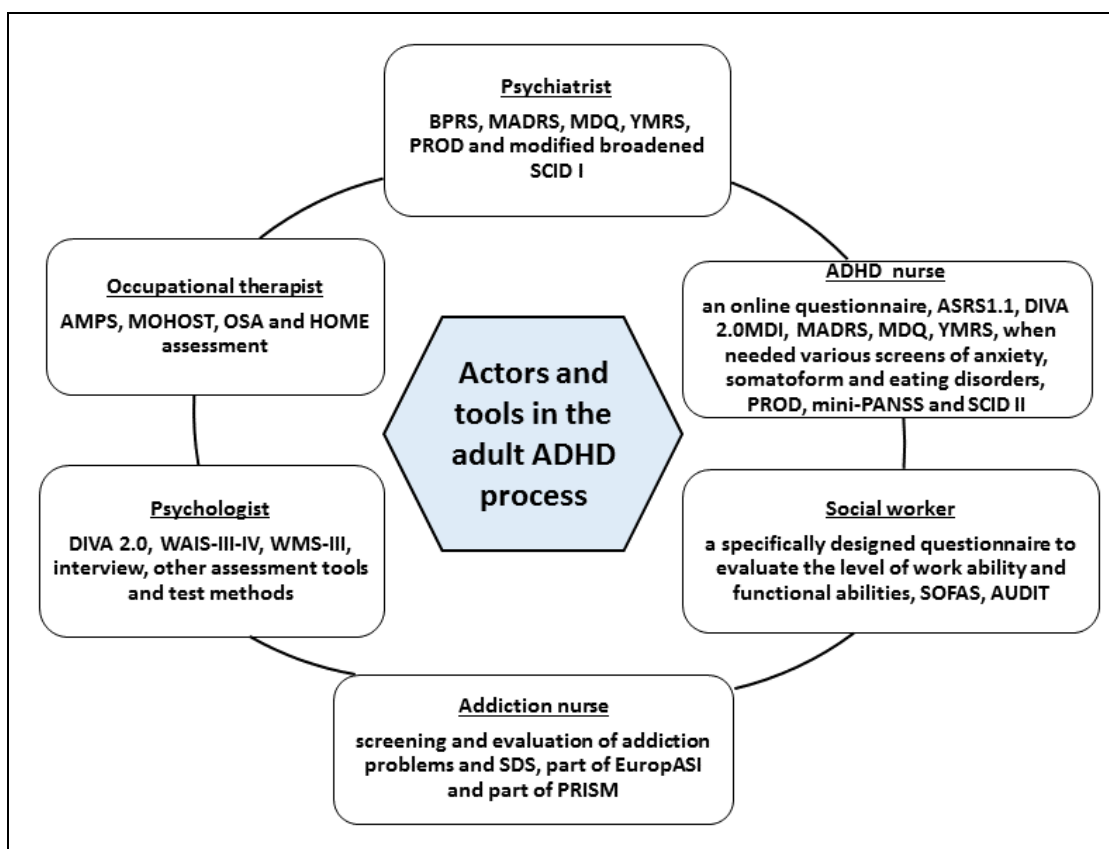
Psychiatrist

BPRS, MADRS, MDQ, YMRS, PROD and modified broadened SCID I

ADHD nurse

an online questionnaire, ASRS1.1, DIVA 2.0MDI, MADRS, MDQ, YMRS, when needed various screens of anxiety, somatoform and eating disorders, PROD, mini-PANSS and SCID II

Social worker

a specifically designed questionnaire to evaluate the level of work ability and functional abilities, SOFAS, AUDIT

Addiction nurse

screening and evaluation of addiction problems and SDS, part of EuropASI and part of PRISM

Psychologist

DIVA 2.0, WAIS-III-IV, WMS-III, interview, other assessment tools and test methods

Occupational therapist

AMPS, MOHOST, OSA and HOME assessment

Actors and tools in the adult ADHD process